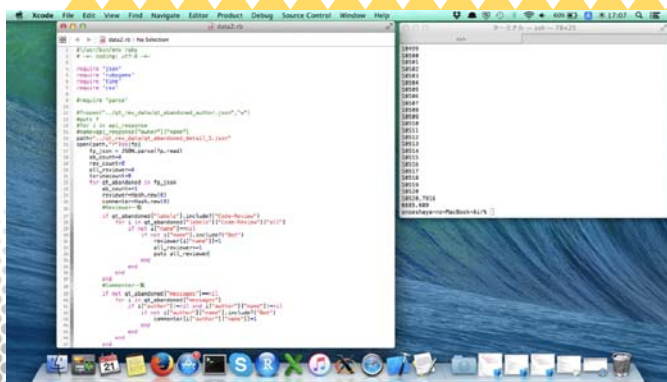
Xcode File Edit View Find Navigate Editor Product Debug Source Control Window Help

data2.rb

data2.rb | No Selection

#!/usr/bin/env ruby
# -*- coding: utf-8 -*-

require "json"
require "rubygems"
require "time"
require "csv"

#require "parse"

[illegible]
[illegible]
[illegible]
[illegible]
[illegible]
open(path,"r")do|fp|
  fp_json = JSON.parse(fp.read)
  ab_count=0
  rev_count=0
  all_reviewer=0
  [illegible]
  for qt_abandoned in fp_json
    ab_count+=1
    reviewer=Hash.new(0)
    commenter=Hash.new(0)
    #Reviewer--を
    if qt_abandoned["labels"].include?("Code-Review")
      for i in qt_abandoned["labels"]["Code-Review"]["all"]
        if not i["name"]==nil
          if not i["name"].include?("Bot")
            reviewer[i["name"]]+=1
            all_reviewer+=1
            puts all_reviewer
          end
        end
      end
    end
    #Commenter--を
    if not qt_abandoned["messages"]==nil
      for i in qt_abandoned["messages"]
        if i["author"]!=nil and i["author"]["name"]!=nil
          if not i["author"]["name"].include?("Bot")
            commenter[i["author"]["name"]]+=1
          end
        end
      end
    end

ターミナル — zsh — 78×25

10499
10500
10501
10502
10503
10504
10505
10506
10507
10508
10509
10510
10511
10512
10513
10514
10515
10516
10517
10518
10519
10520
10520.7916
8685.489
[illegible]